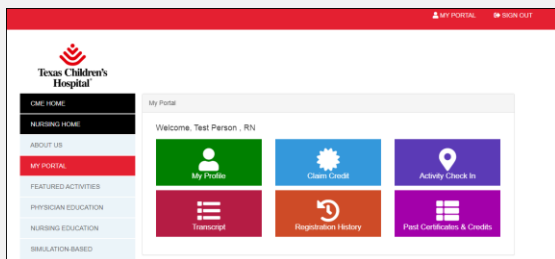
MY PORTAL SIGN OUT

Texas Children's Hospital®

CME HOME
NURSING HOME
ABOUT US
MY PORTAL
FEATURED ACTIVITIES
PHYSICIAN EDUCATION
NURSING EDUCATION
SIMULATION-BASED

My Portal

Welcome, Test Person , RN

My Profile
Claim Credit
Activity Check In
Transcript
Registration History
Past Certificates & Credits